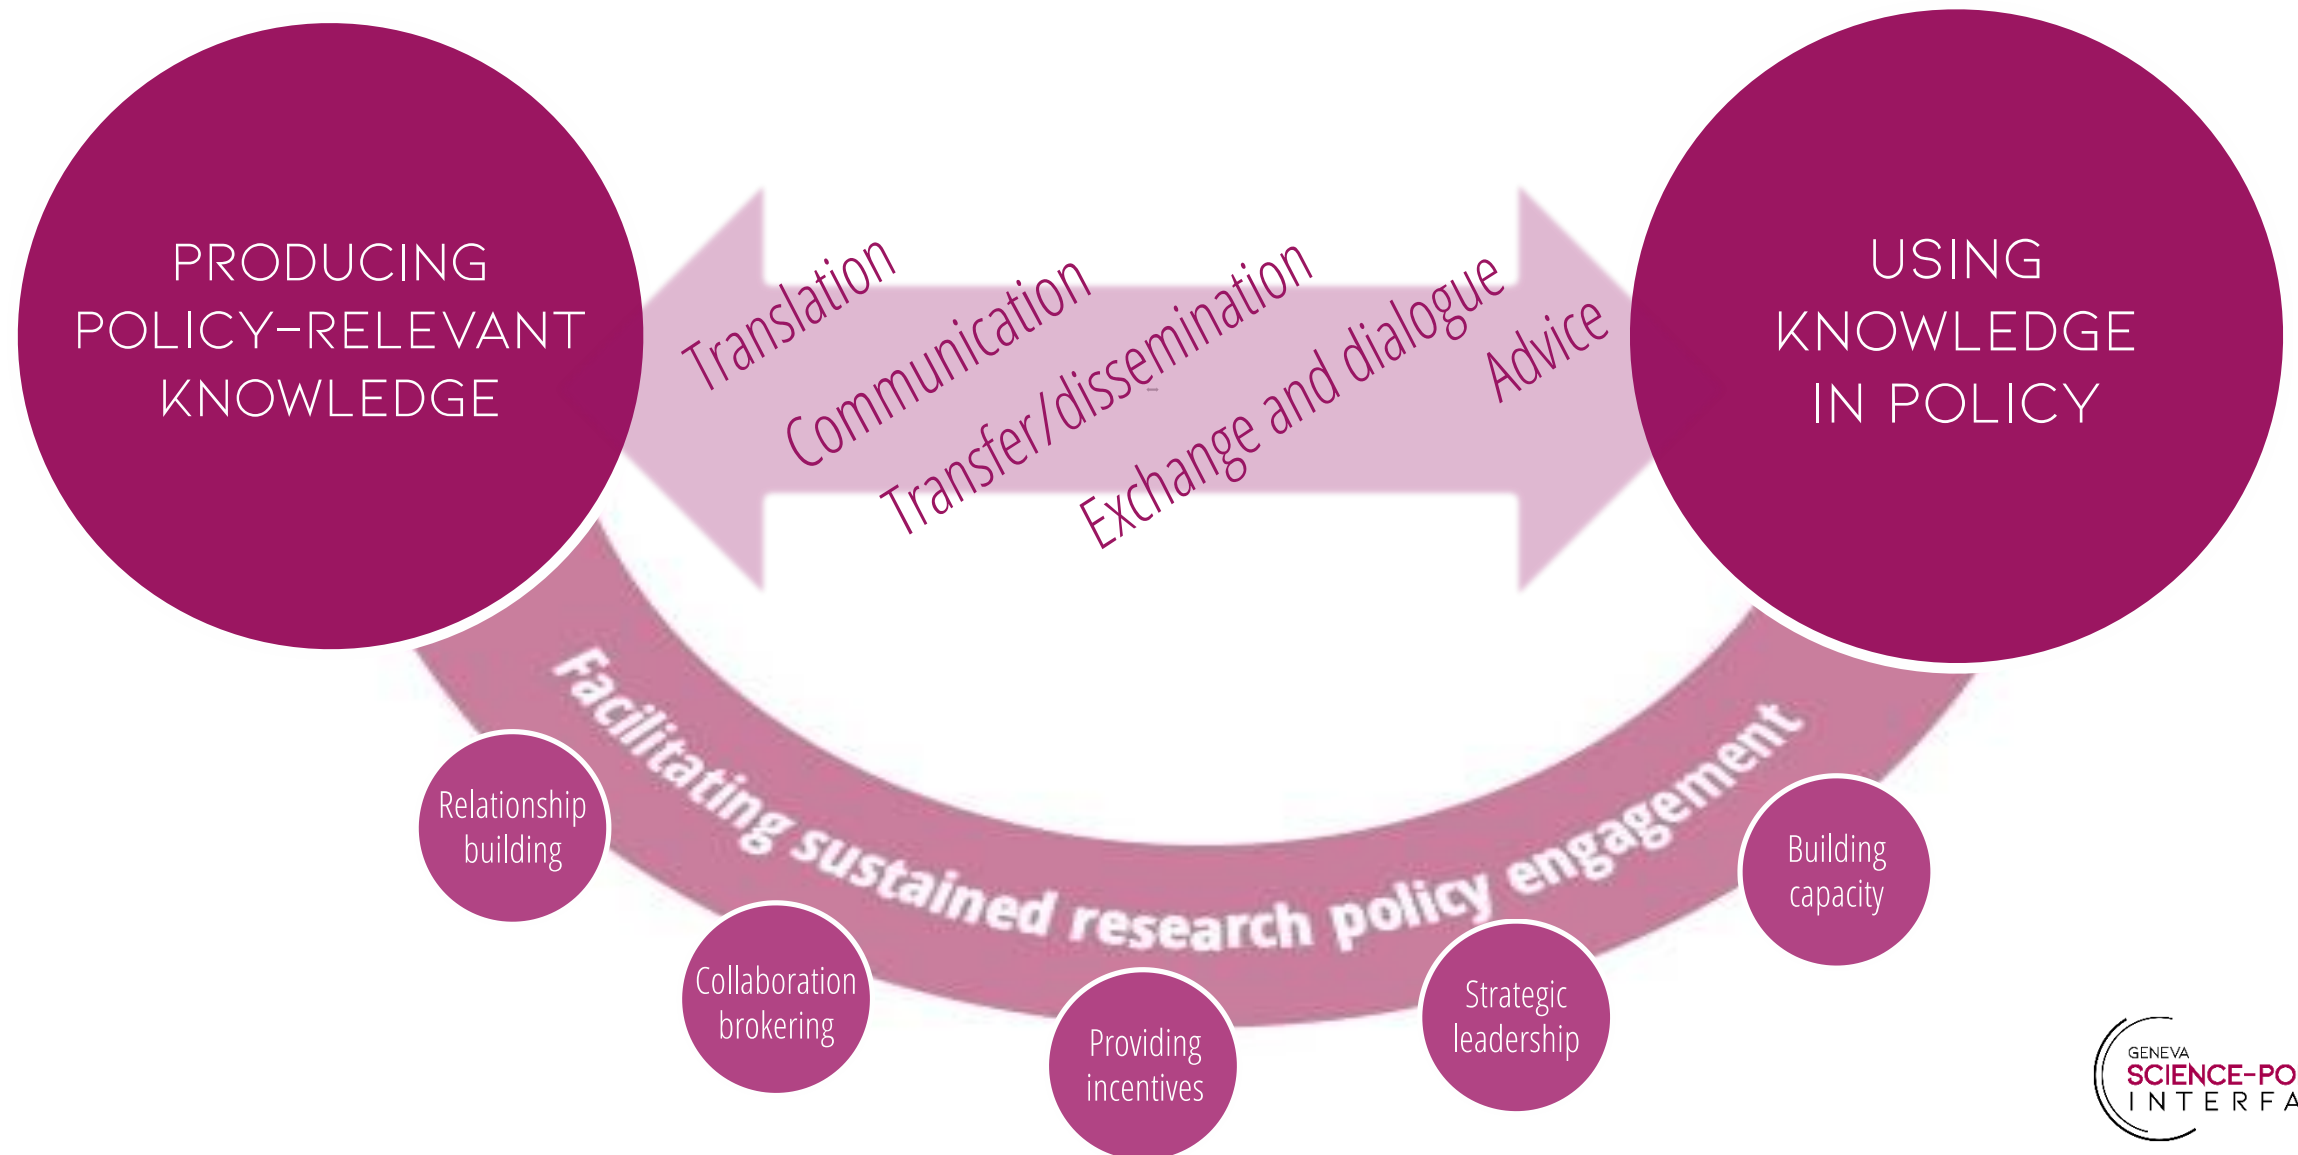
PRODUCING POLICY-RELEVANT KNOWLEDGE

Translation
Communication
Transfer/dissemination
Exchange and dialogue
Advice

USING KNOWLEDGE IN POLICY

Facilitating sustained research policy engagement

Relationship building

Collaboration brokering

Providing incentives

Strategic leadership

Building capacity

GENEVA
SCIENCE-PO
INTERFA